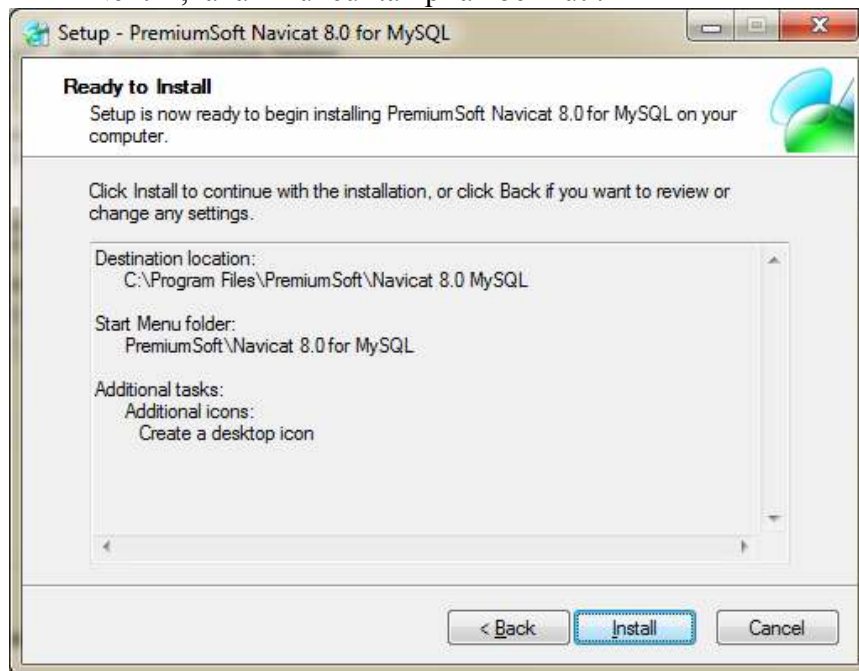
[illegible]

Setup - PremiumSoft Navicat 8.0 for MySQL

Ready to Install
Setup is now ready to begin installing PremiumSoft Navicat 8.0 for MySQL on your computer.

Click Install to continue with the installation, or click Back if you want to review or change any settings.

Destination location:
C:\Program Files\PremiumSoft\Navicat 8.0 MySQL

Start Menu folder:
PremiumSoft\Navicat 8.0 for MySQL

Additional tasks:
Additional icons:
Create a desktop icon

< Back
Install
Cancel